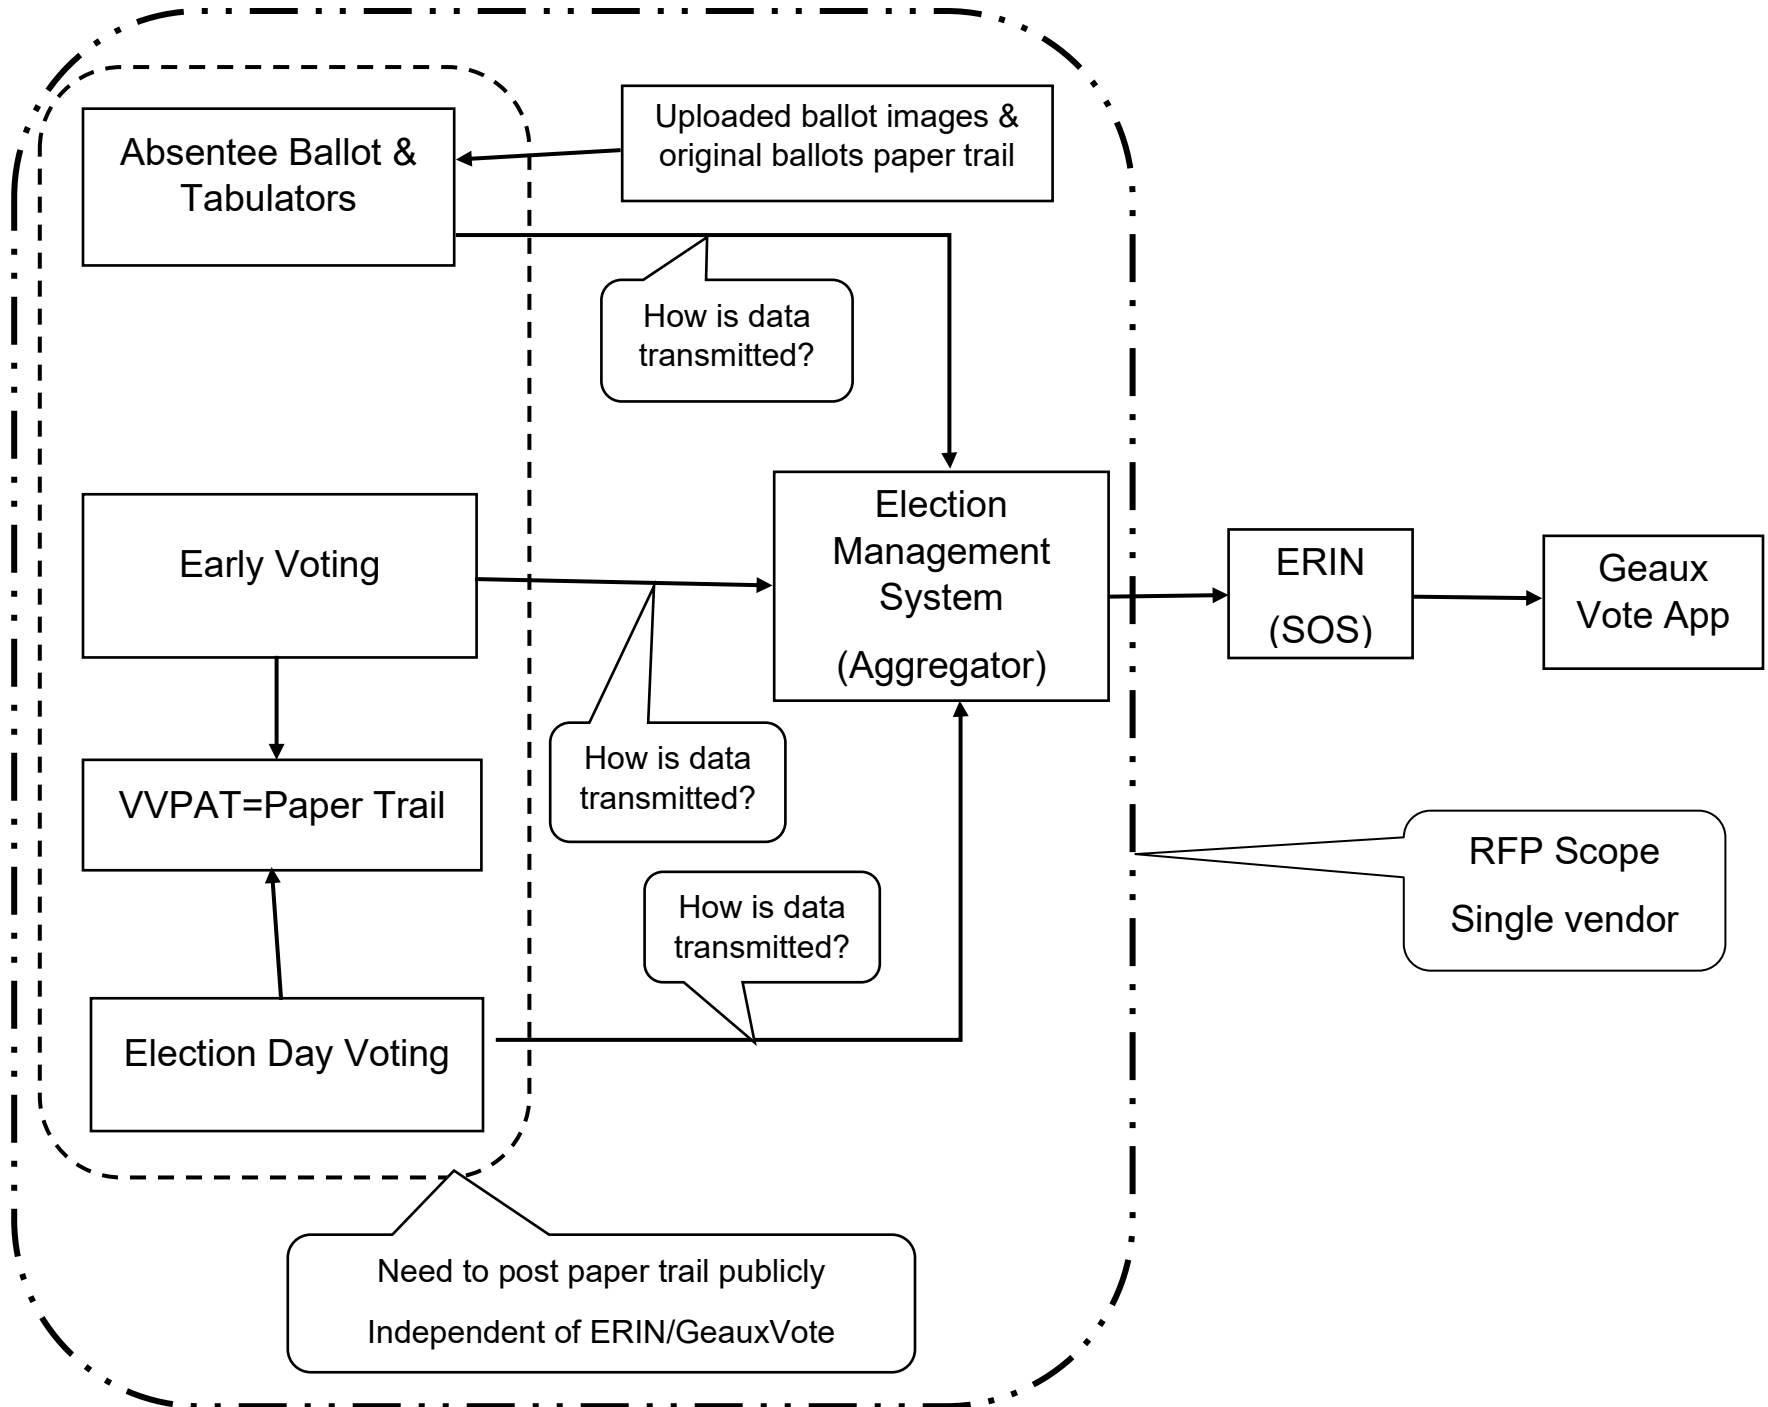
Absentee Ballot & Tabulators

Uploaded ballot images & original ballots paper trail

How is data transmitted?

Early Voting

Election Management System

(Aggregator)

ERIN

(SOS)

Geaux Vote App

How is data transmitted?

VVPAT=Paper Trail

RFP Scope

Single vendor

How is data transmitted?

Election Day Voting

Need to post paper trail publicly

Independent of ERIN/GeauxVote